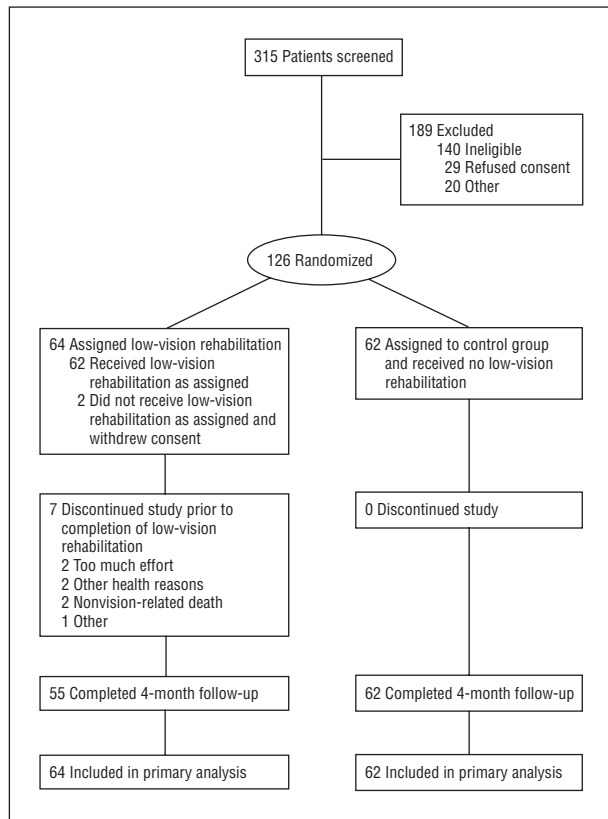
315 Patients screened

189 Excluded
140 Ineligible
29 Refused consent
20 Other

126 Randomized

64 Assigned low-vision rehabilitation
62 Received low-vision rehabilitation as assigned
2 Did not receive low-vision rehabilitation as assigned and withdrew consent

7 Discontinued study prior to completion of low-vision rehabilitation
2 Too much effort
2 Other health reasons
2 Nonvision-related death
1 Other

55 Completed 4-month follow-up

64 Included in primary analysis

62 Assigned to control group and received no low-vision rehabilitation

0 Discontinued study

62 Completed 4-month follow-up

62 Included in primary analysis